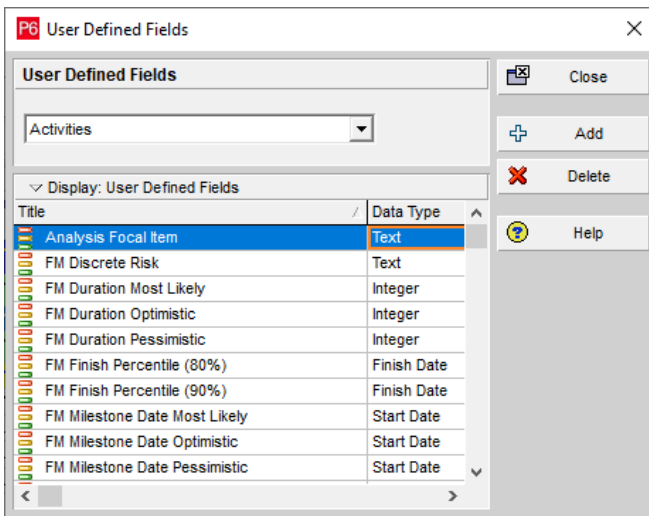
P6 User Defined Fields

User Defined Fields

Activities

Display: User Defined Fields

| Title | Data Type |
|---|---|
| Analysis Focal Item | Text |
| FM Discrete Risk | Text |
| FM Duration Most Likely | Integer |
| FM Duration Optimistic | Integer |
| FM Duration Pessimistic | Integer |
| FM Finish Percentile (80%) | Finish Date |
| FM Finish Percentile (90%) | Finish Date |
| FM Milestone Date Most Likely | Start Date |
| FM Milestone Date Optimistic | Start Date |
| FM Milestone Date Pessimistic | Start Date |

Close

Add

Delete

Help